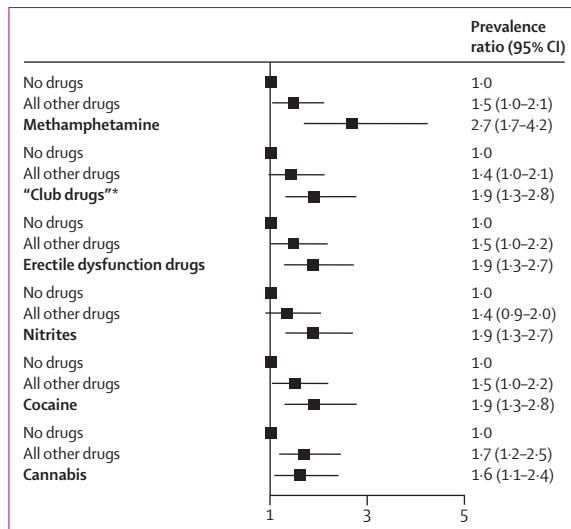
Prevalence ratio (95% CI)

| | Prevalence ratio (95% CI) |
|---|---|
| No drugs | 1·0 |
| All other drugs | 1·5 (1·0–2·1) |
| **Methamphetamine** | 2·7 (1·7–4·2) |
| No drugs | 1·0 |
| All other drugs | 1·4 (1·0–2·1) |
| **“Club drugs”*** | 1·9 (1·3–2·8) |
| No drugs | 1·0 |
| All other drugs | 1·5 (1·0–2·2) |
| **Erectile dysfunction drugs** | 1·9 (1·3–2·7) |
| No drugs | 1·0 |
| All other drugs | 1·4 (0·9–2·0) |
| **Nitrites** | 1·9 (1·3–2·7) |
| No drugs | 1·0 |
| All other drugs | 1·5 (1·0–2·2) |
| **Cocaine** | 1·9 (1·3–2·8) |
| No drugs | 1·0 |
| All other drugs | 1·7 (1·2–2·5) |
| **Cannabis** | 1·6 (1·1–2·4) |

1 3 5